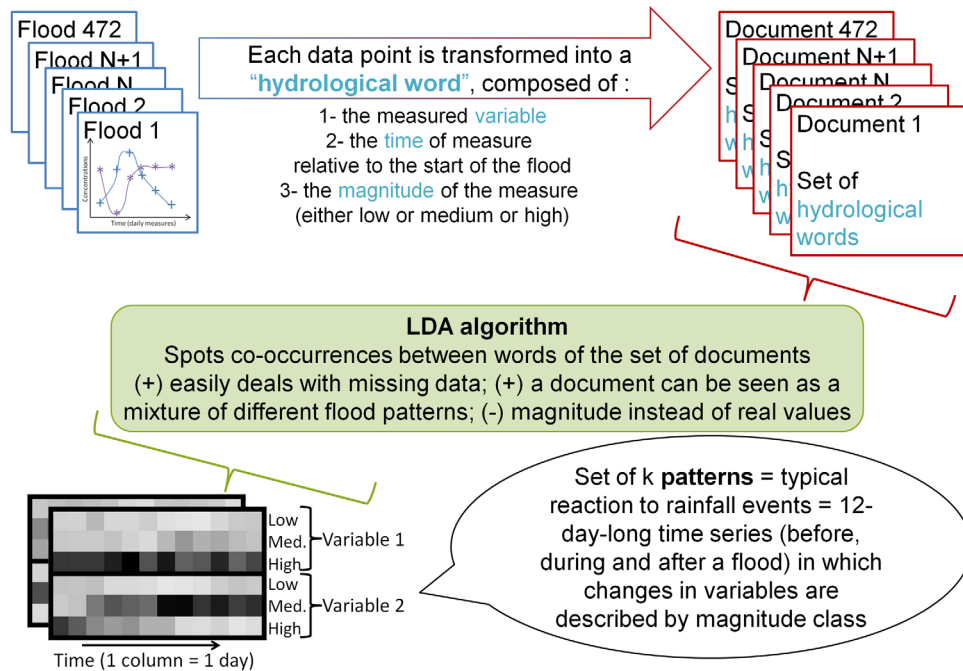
Flood 472
Flood N+1
Flood N
Flood 2
Flood 1

Concentrations
Time (daily measures)

Each data point is transformed into a "hydrological word", composed of :

1- the measured variable
2- the time of measure relative to the start of the flood
3- the magnitude of the measure (either low or medium or high)

Document 472
S
h
w
Document N+1
S
h
w
Document N
S
h
w
Document 2
S
h
w
Document 1

Set of hydrological words

LDA algorithm
Spots co-occurrences between words of the set of documents
(+) easily deals with missing data; (+) a document can be seen as a mixture of different flood patterns; (-) magnitude instead of real values

Low
Med.
High
Variable 1
Low
Med.
High
Variable 2
Time (1 column = 1 day)

Set of k **patterns** = typical reaction to rainfall events = 12-day-long time series (before, during and after a flood) in which changes in variables are described by magnitude class